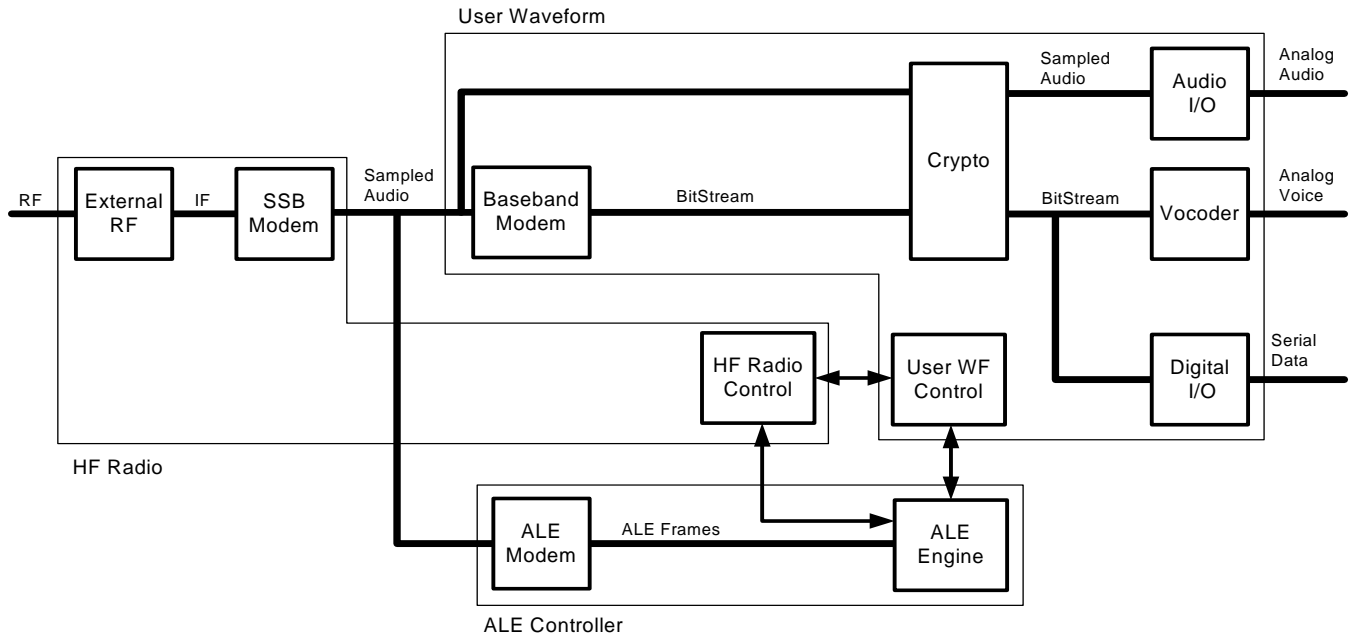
User Waveform

Sampled Audio

Audio I/O

Analog Audio

RF

External RF

IF

SSB Modem

Sampled Audio

Baseband Modem

BitStream

Crypto

BitStream

Vocoder

Analog Voice

HF Radio Control

User WF Control

Digital I/O

Serial Data

HF Radio

ALE Modem

ALE Frames

ALE Engine

ALE Controller